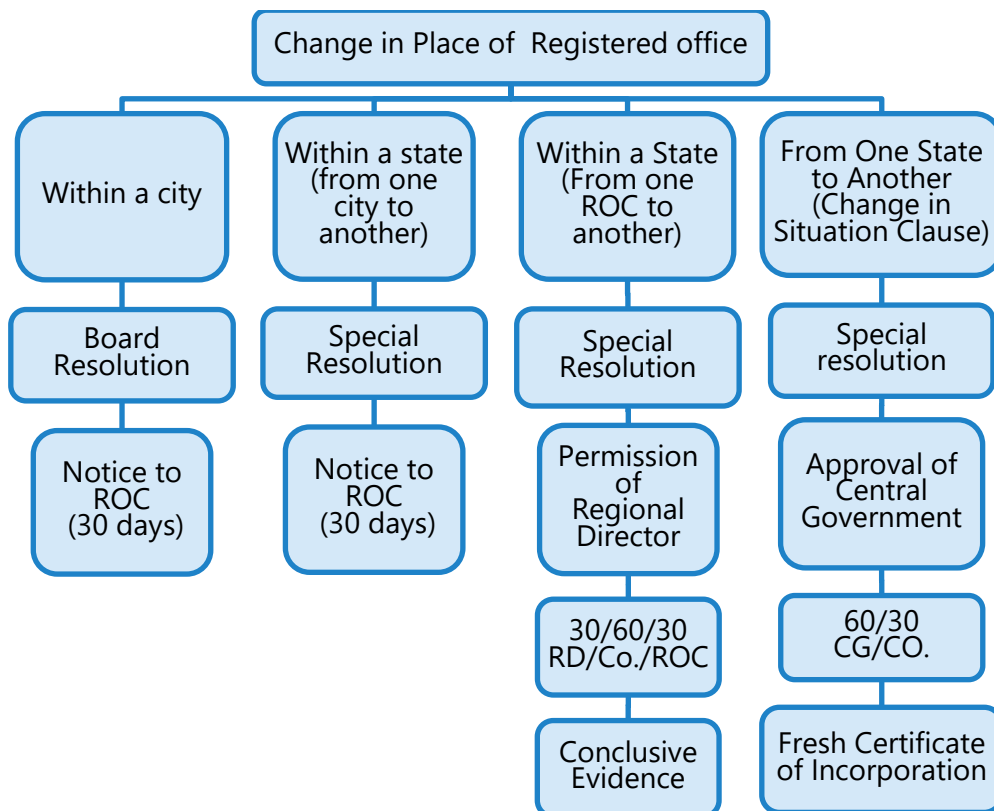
Change in Place of Registered office

Within a city

Board Resolution

Notice to ROC (30 days)

Within a state (from one city to another)

Special Resolution

Notice to ROC (30 days)

Within a State (From one ROC to another)

Special Resolution

Permission of Regional Director

30/60/30 RD/Co./ROC

Conclusive Evidence

From One State to Another (Change in Situation Clause)

Special resolution

Approval of Central Government

60/30 CG/CO.

Fresh Certificate of Incorporation